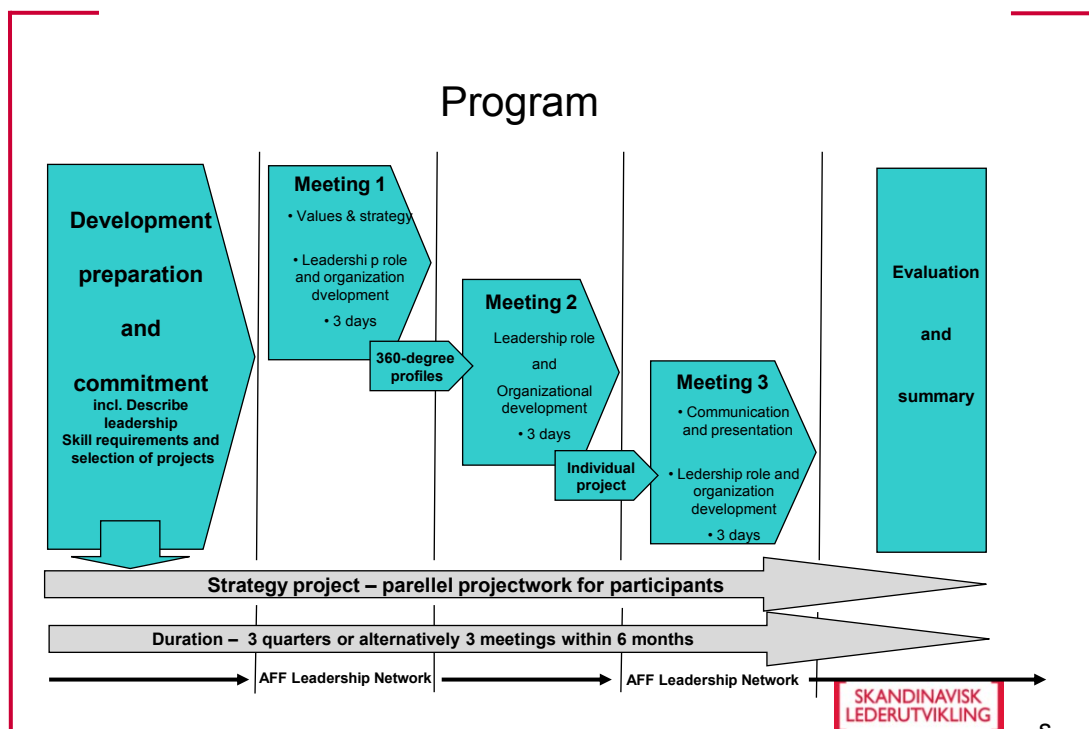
Program

Development

preparation

and

commitment
incl. Describe leadership
Skill requirements and selection of projects

Meeting 1
• Values & strategy

• Leadershi p role and organization dvelopment

• 3 days

360-degree profiles

Meeting 2
Leadership role

and

Organizational development

• 3 days

Individual project

Meeting 3
• Communication and presentation

• Ledership role and organization development

• 3 days

Evaluation

and

summary

Strategy project – parellel projectwork for participants

Duration – 3 quarters or alternatively 3 meetings within 6 months

AFF Leadership Network

AFF Leadership Network

SKANDINAVISK LEDERUTVIKLING

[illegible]